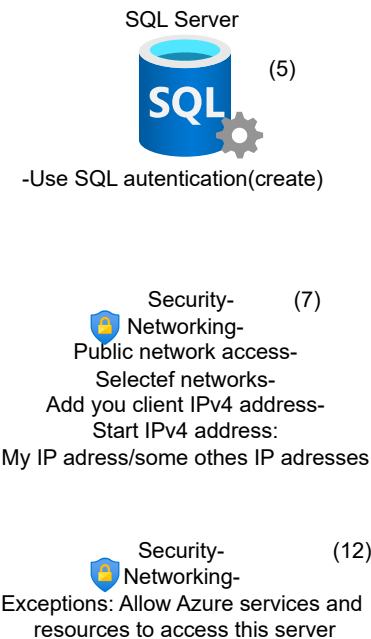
SQL Server

SQL

(5)

-Use SQL autentication(create)

Security-
Networking-
Public network access-
Selectef networks-
Add you client IPv4 address-
Start IPv4 address:
My IP adress/some othes IP adresses

(7)

Security-
Networking-
Exceptions: Allow Azure services and resources to access this server

(12)